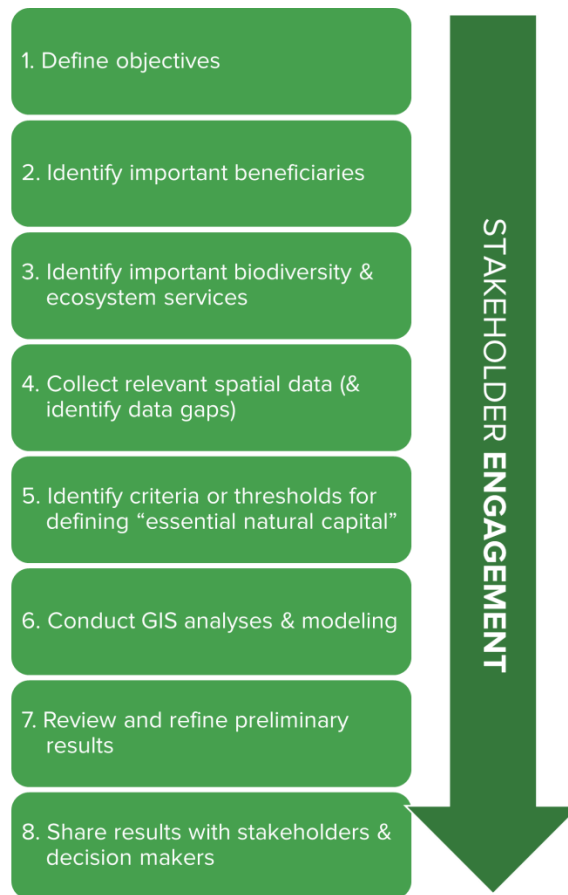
1. Define objectives

2. Identify important beneficiaries

3. Identify important biodiversity & ecosystem services

4. Collect relevant spatial data (& identify data gaps)

5. Identify criteria or thresholds for defining “essential natural capital”

6. Conduct GIS analyses & modeling

7. Review and refine preliminary results

8. Share results with stakeholders & decision makers

STAKEHOLDER ENGAGEMENT